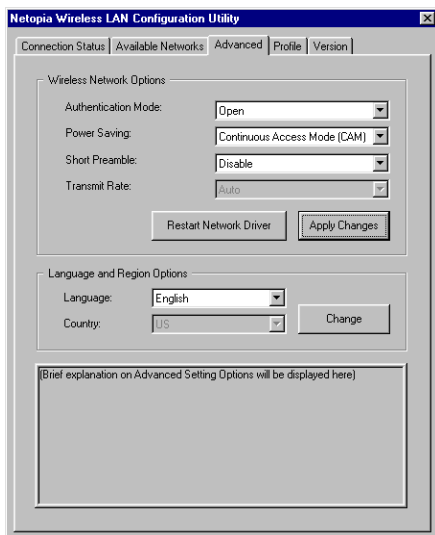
Netopia Wireless LAN Configuration Utility

Connection Status | Available Networks | Advanced | Profile | Version

Wireless Network Options

Authentication Mode: Open

Power Saving: Continuous Access Mode (CAM)

Short Preamble: Disable

Transmit Rate: Auto

Restart Network Driver

Apply Changes

Language and Region Options

Language: English

Country: US

Change

(Brief explanation on Advanced Setting Options will be displayed here)